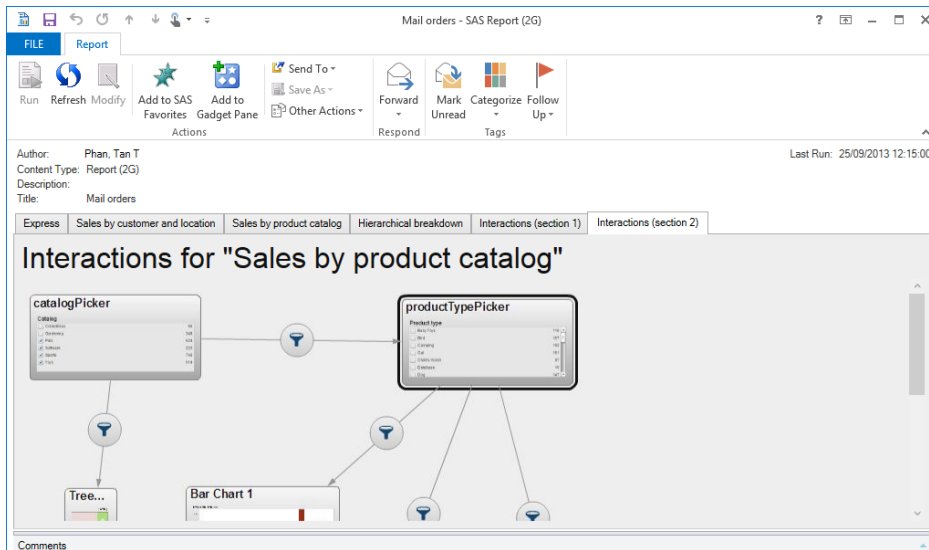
Mail orders - SAS Report (2G)

? — ☐ ✕

FILE Report

Run Refresh Modify Add to SAS Favorites Add to Gadget Pane Send To Save As Other Actions Actions Forward Respond Mark Unread Categorize Follow Up Tags

Author: Phan, Tan T
Content Type: Report (2G)
Description:
Title: Mail orders

Last Run: 25/09/2013 12:15:00

Express | Sales by customer and location | Sales by product catalog | Hierarchical breakdown | Interactions (section 1) | Interactions (section 2)

Interactions for "Sales by product catalog"

catalogPicker

Catalog

productTypePicker

Product type

Tree...

Bar Chart 1

Comments